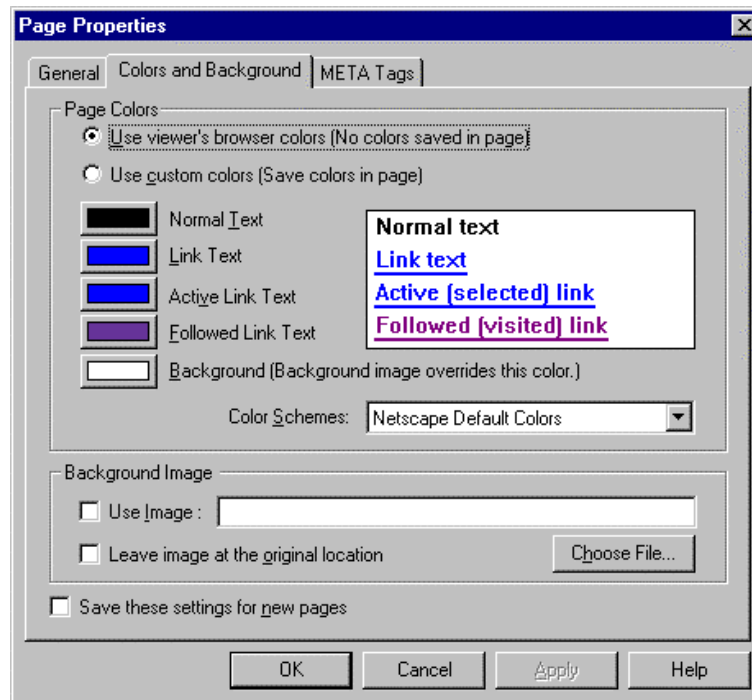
Page Properties

General | Colors and Background | META Tags

Page Colors

Use viewer's browser colors (No colors saved in page)

Use custom colors (Save colors in page)

Normal Text

Link Text

Active Link Text

Followed Link Text

Background (Background image overrides this color.)

Normal text

Link text

Active (selected) link

Followed (visited) link

Color Schemes: Netscape Default Colors

Background Image

Use Image :

Leave image at the original location

Choose File...

Save these settings for new pages

OK | Cancel | Apply | Help